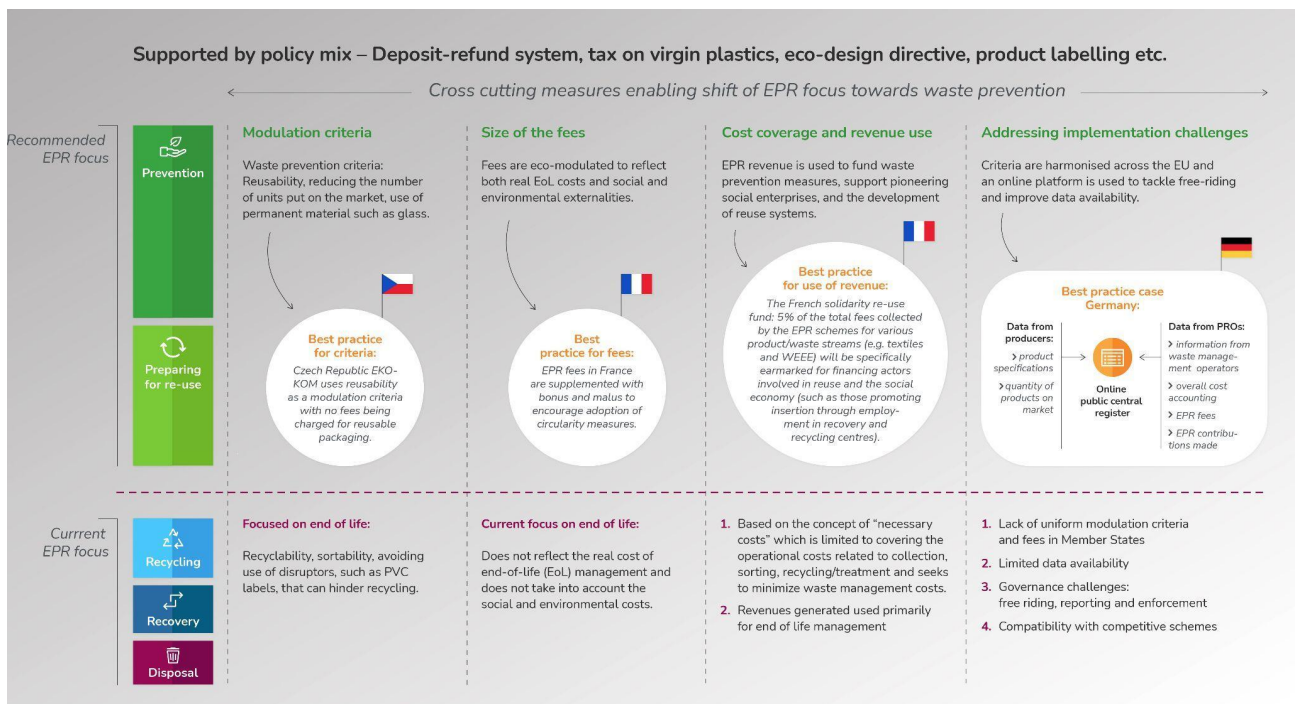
Supported by policy mix – Deposit-refund system, tax on virgin plastics, eco-design directive, product labelling etc.

Cross cutting measures enabling shift of EPR focus towards waste prevention

Recommended EPR focus

Prevention

Preparing for re-use

Modulation criteria

Waste prevention criteria: Reusability, reducing the number of units put on the market, use of permanent material such as glass.

Best practice for criteria:

Czech Republic EKO-KOM uses reusability as a modulation criteria with no fees being charged for reusable packaging.

Size of the fees

Fees are eco-modulated to reflect both real EoL costs and social and environmental externalities.

Best practice for fees:

EPR fees in France are supplemented with bonus and malus to encourage adoption of circularity measures.

Cost coverage and revenue use

EPR revenue is used to fund waste prevention measures, support pioneering social enterprises, and the development of reuse systems.

Best practice for use of revenue:

The French solidarity re-use fund: 5% of the total fees collected by the EPR schemes for various product/waste streams (e.g. textiles and WEEE) will be specifically earmarked for financing actors involved in reuse and the social economy (such as those promoting insertion through employment in recovery and recycling centres).

Addressing implementation challenges

Criteria are harmonised across the EU and an online platform is used to tackle free-riding and improve data availability.

Best practice case Germany:

Data from producers:
› product specifications
› quantity of products on market

Online public central register

Data from PROs:
› information from waste management operators
› overall cost accounting
› EPR fees
› EPR contributions made

Currrent EPR focus

Recycling

Recovery

Disposal

Focused on end of life:

Recyclability, sortability, avoiding use of disruptors, such as PVC labels, that can hinder recycling.

Current focus on end of life:

Does not reflect the real cost of end-of-life (EoL) management and does not take into account the social and environmental costs.

1. Based on the concept of "necessary costs" which is limited to covering the operational costs related to collection, sorting, recycling/treatment and seeks to minimize waste management costs.

2. Revenues generated used primarily for end of life management

1. Lack of uniform modulation criteria and fees in Member States

2. Limited data availability

3. Governance challenges: free riding, reporting and enforcement

4. Compatibility with competitive schemes